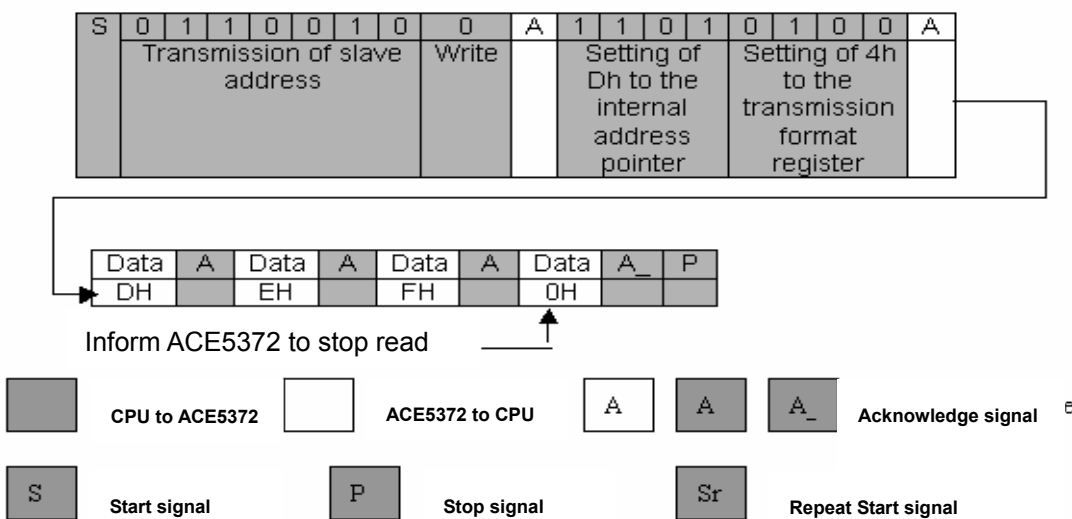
| S | 0 | 1 | 1 | 0 | 0 | 1 | 0 | 0 | A | 1 | 1 | 0 | 1 | 0 | 1 | 0 | 0 | A |
|---|---|---|---|---|---|---|---|---|---|---|---|---|---|---|---|---|---|---|
| | Transmission of slave address | | | | | | | Write | | Setting of Dh to the internal address pointer | | | | Setting of 4h to the transmission format register | | | | |

| Data | A | Data | A | Data | A | Data | A_ | P |
|---|---|---|---|---|---|---|---|---|
| DH | | EH | | FH | | 0H | | |

Inform ACE5372 to stop read

CPU to ACE5372

ACE5372 to CPU

A A A_ Acknowledge signal

S Start signal

P Stop signal

Sr Repeat Start signal